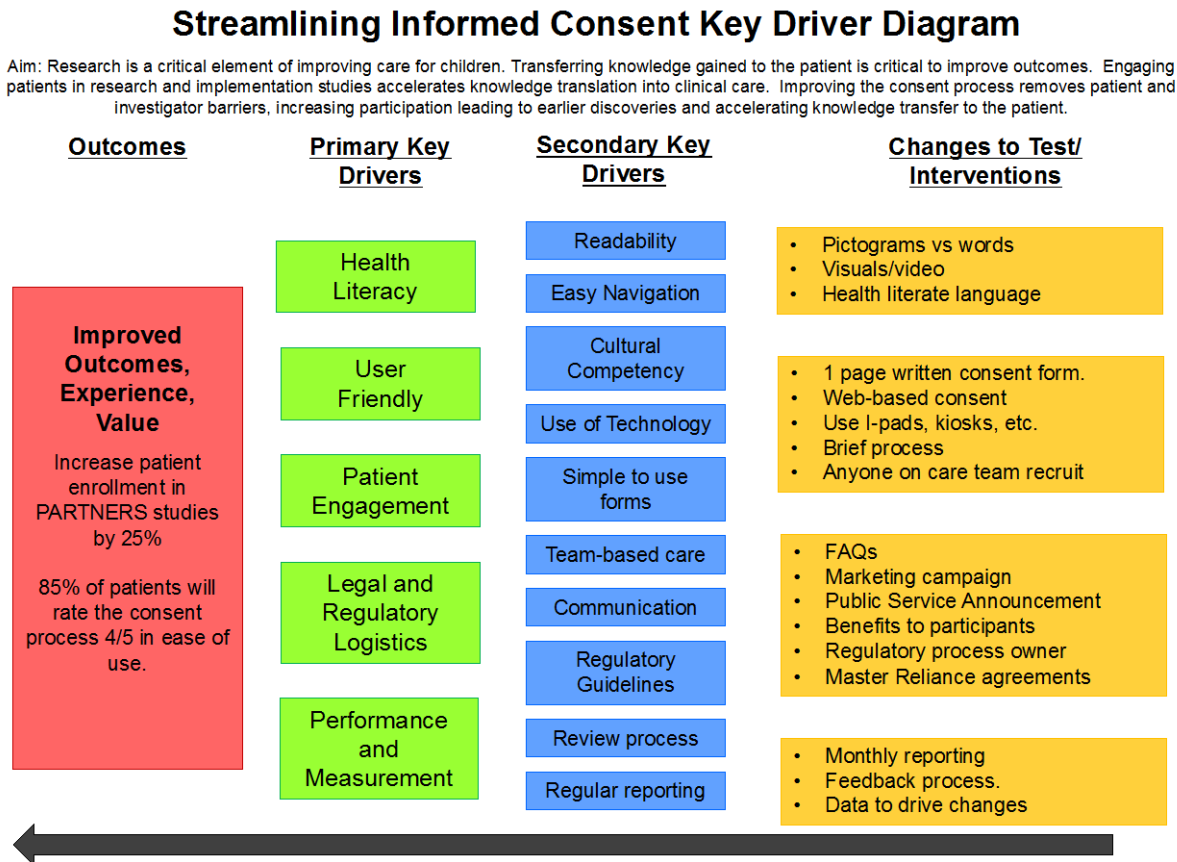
Streamlining Informed Consent Key Driver Diagram

Aim: Research is a critical element of improving care for children. Transferring knowledge gained to the patient is critical to improve outcomes. Engaging patients in research and implementation studies accelerates knowledge translation into clinical care. Improving the consent process removes patient and investigator barriers, increasing participation leading to earlier discoveries and accelerating knowledge transfer to the patient.

Outcomes

Improved Outcomes, Experience, Value

Increase patient enrollment in PARTNERS studies by 25%

85% of patients will rate the consent process 4/5 in ease of use.

Primary Key Drivers

Health Literacy

User Friendly

Patient Engagement

Legal and Regulatory Logistics

Performance and Measurement

Secondary Key Drivers

Readability

Easy Navigation

Cultural Competency

Use of Technology

Simple to use forms

Team-based care

Communication

Regulatory Guidelines

Review process

Regular reporting

Changes to Test/ Interventions

- Pictograms vs words
- Visuals/video
- Health literate language

- 1 page written consent form.
- Web-based consent
- Use I-pads, kiosks, etc.
- Brief process
- Anyone on care team recruit

- FAQs
- Marketing campaign
- Public Service Announcement
- Benefits to participants
- Regulatory process owner
- Master Reliance agreements

- Monthly reporting
- Feedback process.
- Data to drive changes